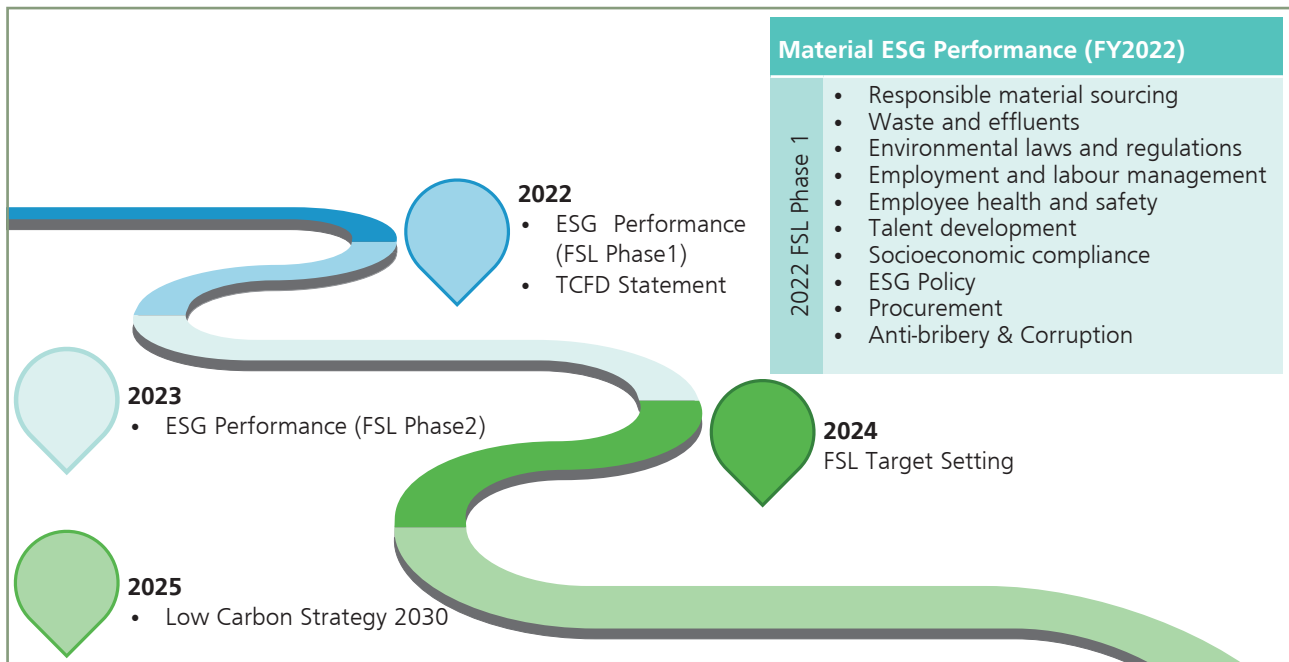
Material ESG Performance (FY2022)

2022 FSL Phase 1

- Responsible material sourcing
- Waste and effluents
- Environmental laws and regulations
- Employment and labour management
- Employee health and safety
- Talent development
- Socioeconomic compliance
- ESG Policy
- Procurement
- Anti-bribery & Corruption

2022
- ESG Performance (FSL Phase1)
- TCFD Statement

2023
- ESG Performance (FSL Phase2)

2024
FSL Target Setting

2025
- Low Carbon Strategy 2030